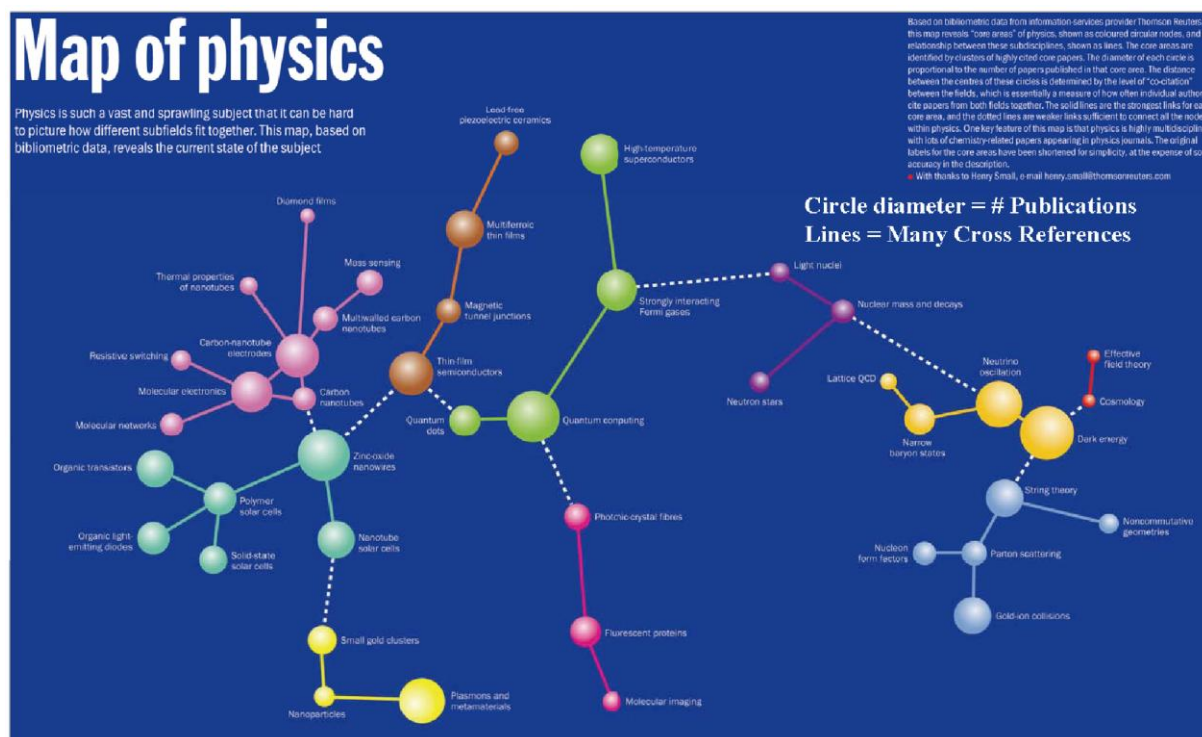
Map of physics

Physics is such a vast and sprawling subject that it can be hard to picture how different subfields fit together. This map, based on bibliometric data, reveals the current state of the subject

Based on bibliometric data from information-services provider Thomson Reuters, this map reveals "core areas" of physics, shown as coloured circular nodes, and relationship between these subdisciplines, shown as lines. The core areas are identified by clusters of highly cited core papers. The diameter of each circle is proportional to the number of papers published in that core area. The distance between the centres of these circles is determined by the level of "co-citation" between the fields, which is essentially a measure of how often individual authors cite papers from both fields together. The solid lines are the strongest links for each core area, and the dotted lines are weaker links sufficient to connect all the nodes within physics. One key feature of this map is that physics is highly multidisciplinary, with lots of chemistry-related papers appearing in physics journals. The original labels for the core areas have been shortened for simplicity, at the expense of some accuracy in the description.
With thanks to Henry Small, e-mail henry.small@thomsonreuters.com

Circle diameter = # Publications
Lines = Many Cross References

Lead-free piezoelectric ceramics
Multiferroic thin films
Magnetic tunnel junctions
Thin-film semiconductors
High-temperature superconductors
Strongly interacting Fermi gases
Light nuclei
Nuclear mass and decays
Neutron stars
Diamond films
Mass sensing
Thermal properties of nanotubes
Multiwalled carbon nanotubes
Carbon-nanotube electrodes
Resistive switching
Molecular electronics
Carbon nanotubes
Molecular networks
Quantum dots
Quantum computing
Zinc-oxide nanowires
Organic transistors
Polymer solar cells
Organic light-emitting diodes
Solid-state solar cells
Nanotube solar cells
Photonic-crystal fibres
Fluorescent proteins
Molecular imaging
Small gold clusters
Nanoparticles
Plasmons and metamaterials
Lattice QCD
Neutrino oscillation
Narrow baryon states
Effective field theory
Cosmology
Dark energy
String theory
Noncommutative geometries
Nucleon form factors
Parton scattering
Gold-ion collisions